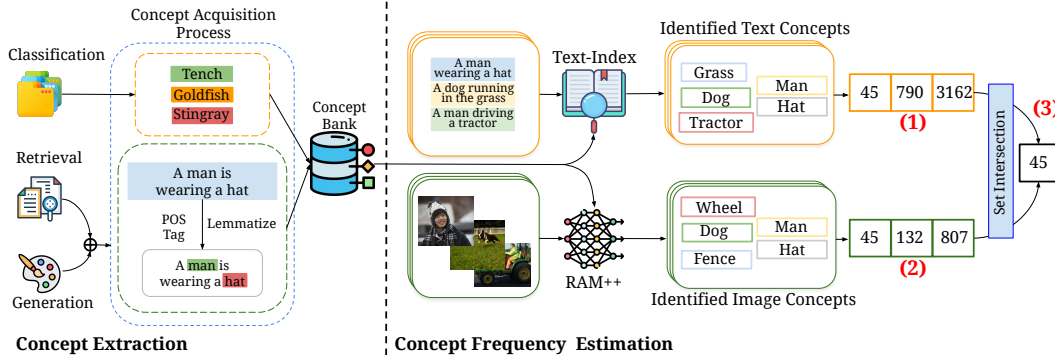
Concept Acquisition Process

Classification

Tench
Goldfish
Stingray

Retrieval

A man is wearing a hat

POS Tag

Lemmatize

A man is wearing a hat

Generation

Concept Bank

Concept Extraction

A man wearing a hat
A dog running in the grass
A man driving a tractor

Text-Index

Identified Text Concepts

Grass
Dog
Tractor
Man
Hat

| 45 | 790 | 3162 |
|---|---|---|

(1)

Set Intersection

(3)

45

RAM++

Wheel
Dog
Fence
Man
Hat

| 45 | 132 | 807 |
|---|---|---|

(2)

Identified Image Concepts

Concept Frequency Estimation